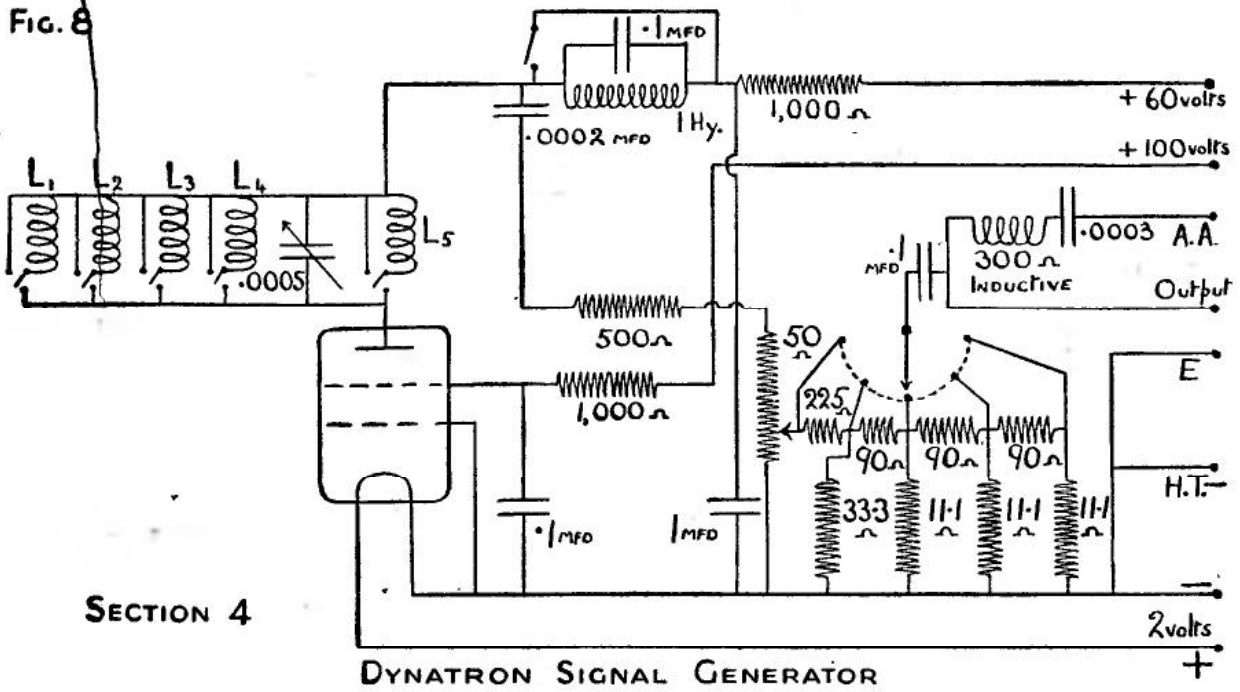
FIG. 8

·1 MFD

1,000 Ω

+ 60 volts

·0002 MFD

1 Hy.

+ 100 volts

$L_1$ $L_2$ $L_3$ $L_4$

$L_5$

·0005

·1 MFD

·0003

A.A.

300 Ω INDUCTIVE

Output

500 Ω

50 Ω

E

225 Ω

1,000 Ω

90 Ω 90 Ω 90 Ω

H.T.—

·1 MFD

1 MFD

33·3 Ω 11·1 Ω 11·1 Ω 11·1 Ω

—

SECTION 4

2 volts

+

DYNATRON SIGNAL GENERATOR